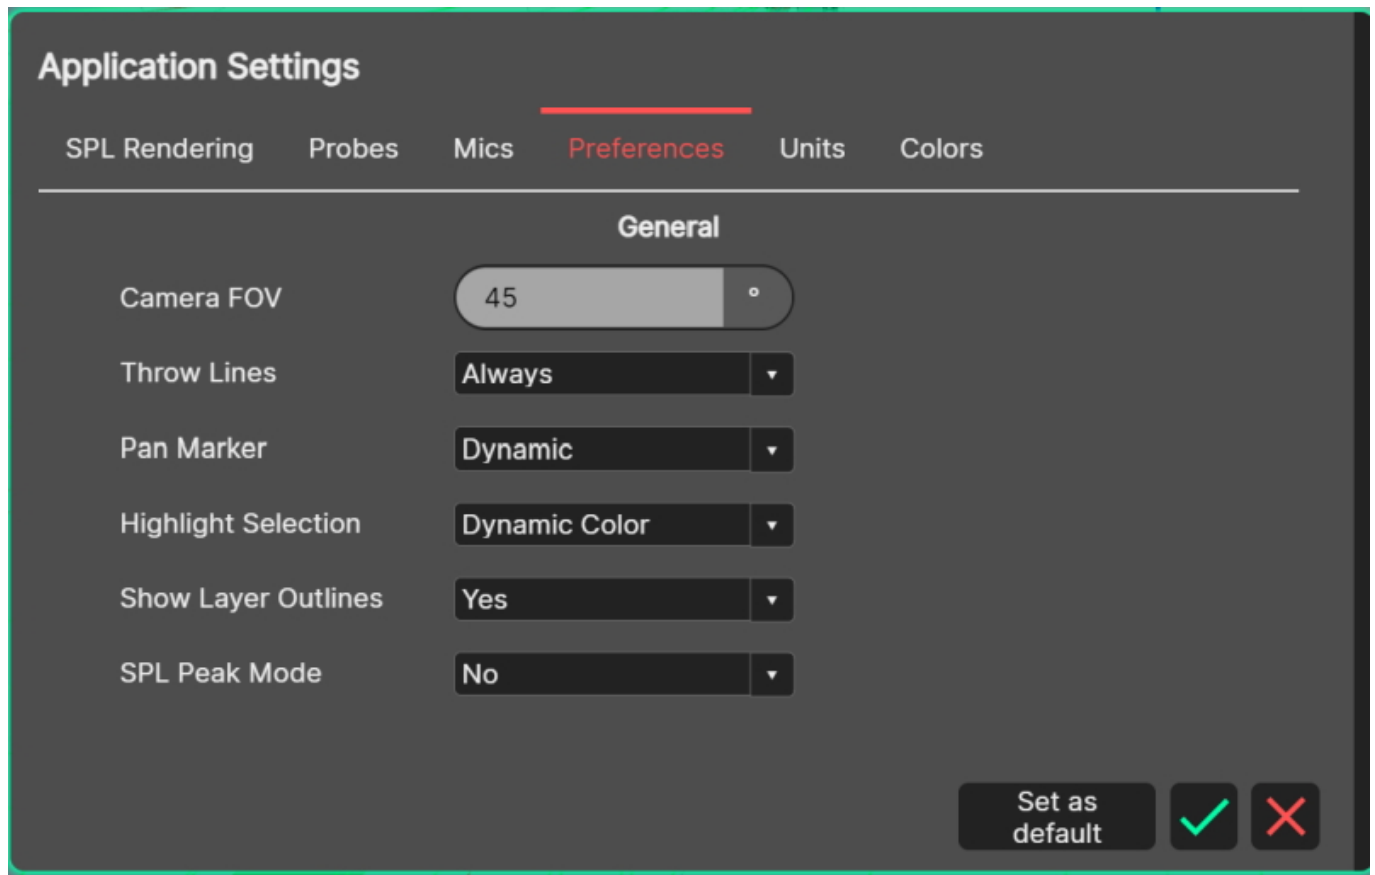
Application Settings

SPL Rendering Probes Mics Preferences Units Colors

General

Camera FOV 45 °

Throw Lines Always

Pan Marker Dynamic

Highlight Selection Dynamic Color

Show Layer Outlines Yes

SPL Peak Mode No

Set as default